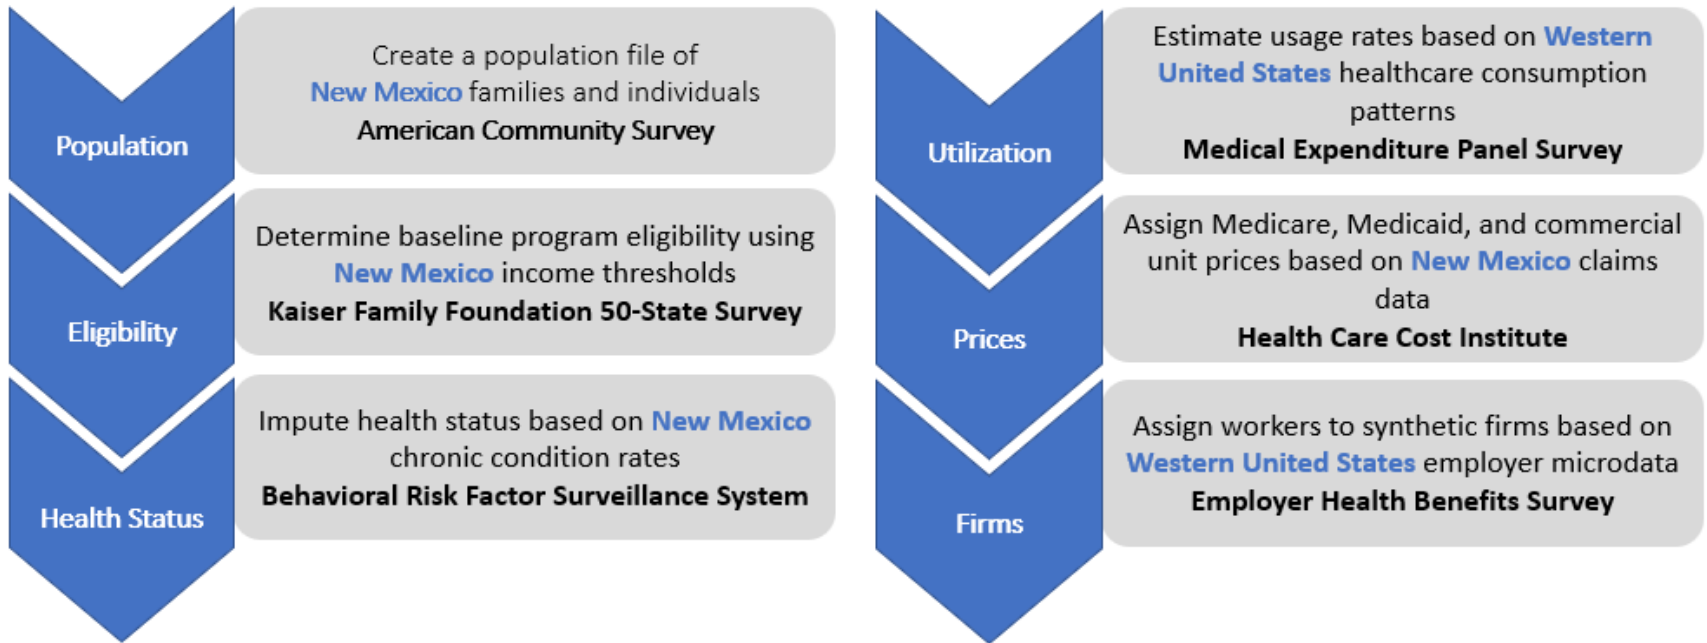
Population

Create a population file of New Mexico families and individuals
American Community Survey

Eligibility

Determine baseline program eligibility using New Mexico income thresholds
Kaiser Family Foundation 50-State Survey

Health Status

Impute health status based on New Mexico chronic condition rates
Behavioral Risk Factor Surveillance System

Utilization

Estimate usage rates based on Western United States healthcare consumption patterns
Medical Expenditure Panel Survey

Prices

Assign Medicare, Medicaid, and commercial unit prices based on New Mexico claims data
Health Care Cost Institute

Firms

Assign workers to synthetic firms based on Western United States employer microdata
Employer Health Benefits Survey